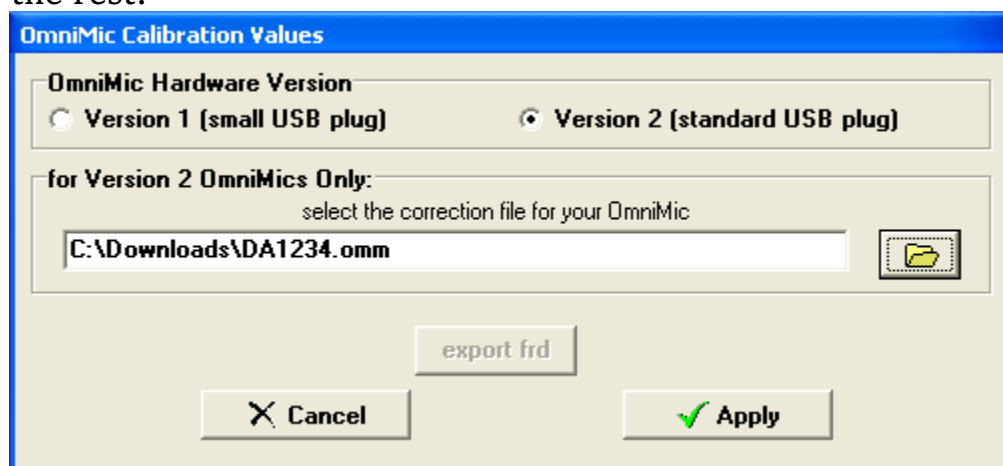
the rest.

OmniMic Calibration Values

OmniMic Hardware Version

Version 1 (small USB plug)

Version 2 (standard USB plug)

for Version 2 OmniMics Only:

select the correction file for your OmniMic

C:\Downloads\DA1234.omm

export frd

Cancel

Apply